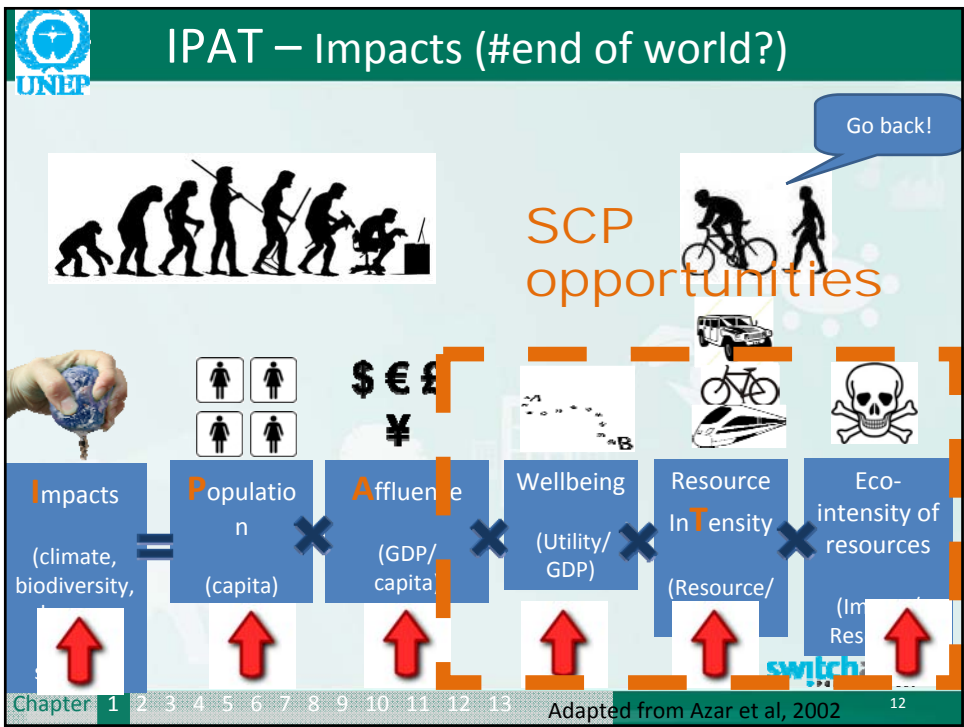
UNEP

IPAT – Impacts (#end of world?)

Go back!

SCP opportunities

$ € £ ¥

Impacts

(climate, biodiversity, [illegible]

=

Population

(capita)

×

Affluence

(GDP/ capita)

×

Wellbeing

(Utility/ GDP)

×

Resource InTensity

(Resource/ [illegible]

×

Eco-intensity of resources

(Im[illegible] Res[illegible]

switch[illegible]

Chapter 1 2 3 4 5 6 7 8 9 10 11 12 13

Adapted from Azar et al, 2002

12